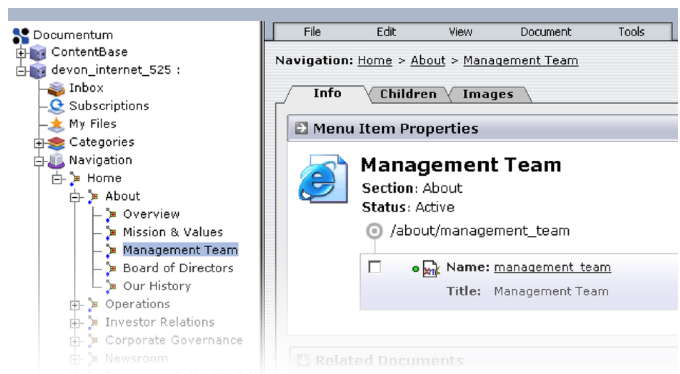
Documentum
ContentBase
devon_internet_525 :
Inbox
Subscriptions
My Files
Categories
Navigation
Home
About
Overview
Mission & Values
Management Team
Board of Directors
Our History
Operations
Investor Relations
Corporate Governance
Newsroom

File
Edit
View
Document
Tools

Navigation: Home > About > Management Team

Info
Children
Images

Menu Item Properties

Management Team
Section: About
Status: Active
/about/management_team

Name: management_team
Title: Management Team

Related Documents